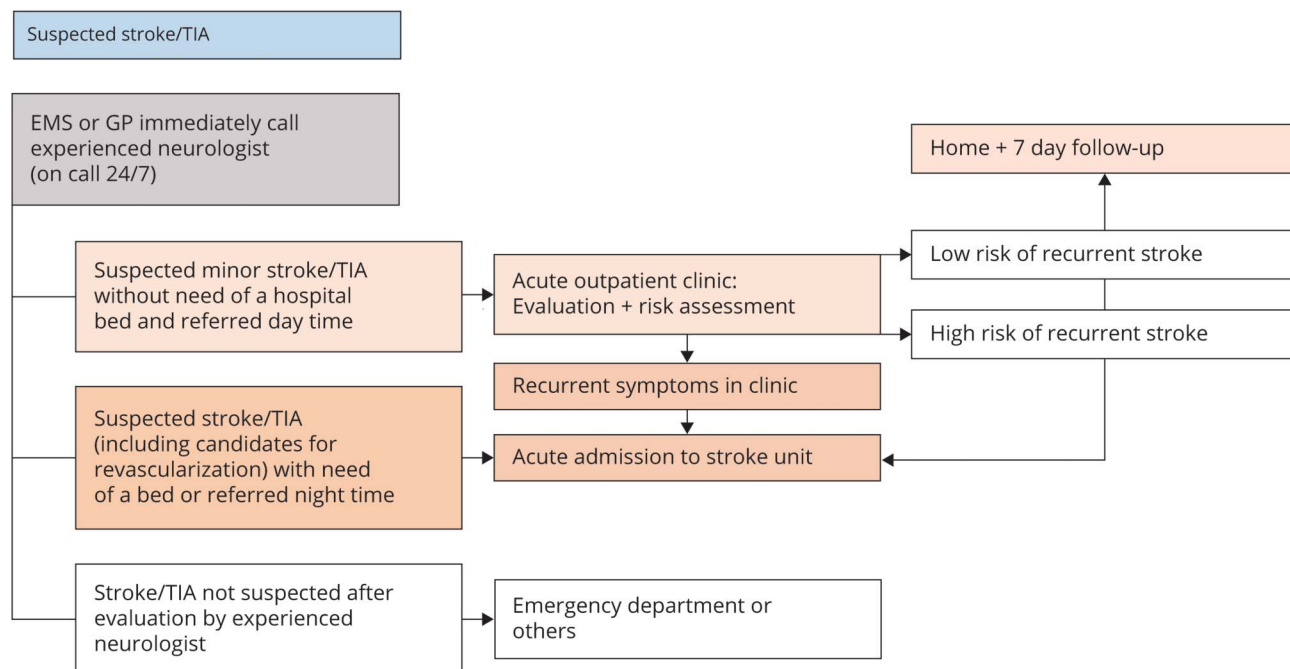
Suspected stroke/TIA

EMS or GP immediately call experienced neurologist (on call 24/7)

Home + 7 day follow-up

Low risk of recurrent stroke

Suspected minor stroke/TIA without need of a hospital bed and referred day time

Acute outpatient clinic: Evaluation + risk assessment

High risk of recurrent stroke

Recurrent symptoms in clinic

Suspected stroke/TIA (including candidates for revascularization) with need of a bed or referred night time

Acute admission to stroke unit

Stroke/TIA not suspected after evaluation by experienced neurologist

Emergency department or others